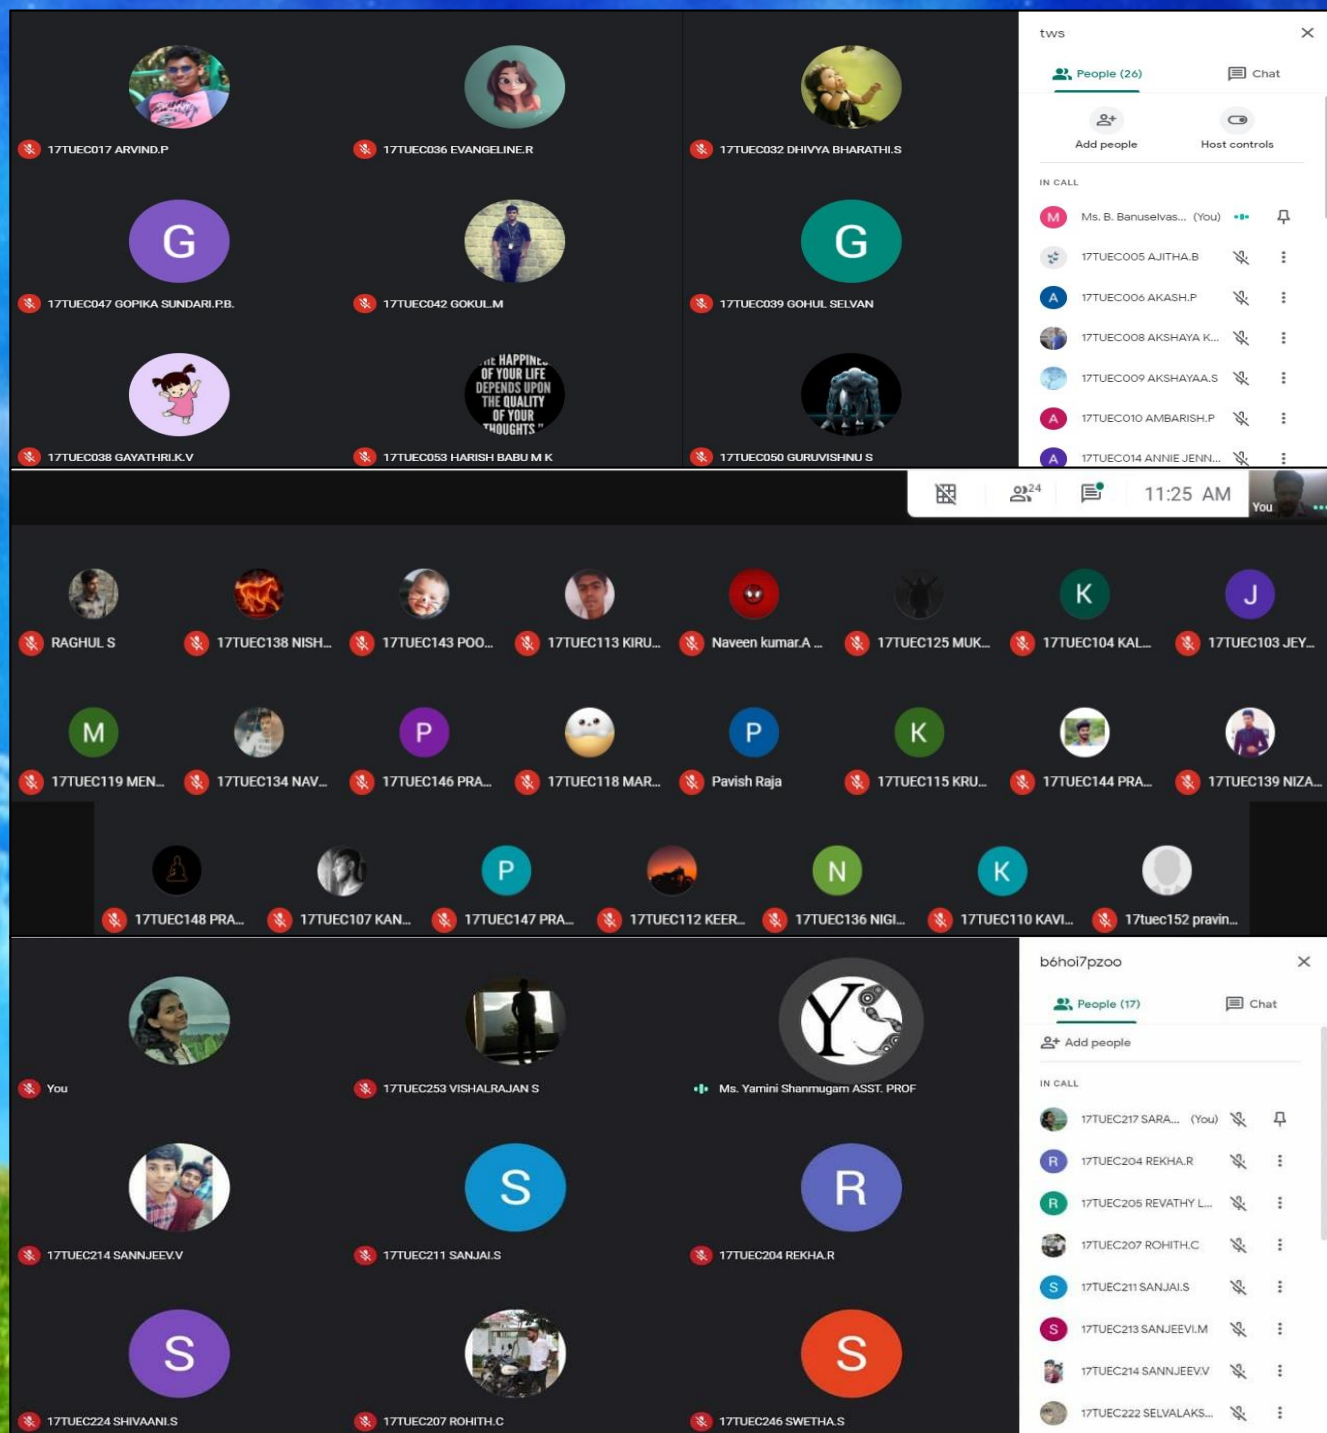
17TUEC017 ARVIND.P

17TUEC036 EVANGELINE.R

17TUEC032 DHIVYA BHARATHI.S

G
17TUEC047 GOPIKA SUNDARI.P.B.

17TUEC042 GOKUL.M

G
17TUEC039 GOHUL SELVAN

17TUEC038 GAYATHRI.K.V

HE HAPPINE OF YOUR LIFE DEPENDS UPON THE QUALITY OF YOUR THOUGHTS
17TUEC053 HARISH BABU M K

17TUEC050 GURUVISHNU S

tws

People (26)
Chat
Add people
Host controls

IN CALL
M Ms. B. Banuselvas... (You)
17TUEC005 AJITHA.B
A 17TUEC006 AKASH.P
17TUEC008 AKSHAYA K...
17TUEC009 AKSHAYAA.S
A 17TUEC010 AMBARISH.P
A 17TUEC014 ANNIE JENN...

24
11:25 AM
You

RAGHUL S
17TUEC138 NISH...
17TUEC143 POO...
17TUEC113 KIRU...
Naveen kumar.A ...
17TUEC125 MUK...
K 17TUEC104 KAL...
J 17TUEC103 JEY...
M 17TUEC119 MEN...
17TUEC134 NAV...
P 17TUEC146 PRA...
17TUEC118 MAR...
P Pavish Raja
K 17TUEC115 KRU...
17TUEC144 PRA...
17TUEC139 NIZA...
17TUEC148 PRA...
17TUEC107 KAN...
P 17TUEC147 PRA...
17TUEC112 KEER...
N 17TUEC136 NIGI...
K 17TUEC110 KAVI...
17tuec152 pravin...

You

17TUEC253 VISHALRAJAN S

Ms. Yamini Shanmugam ASST. PROF

17TUEC214 SANNJEEV.V

S
17TUEC211 SANJAI.S

R
17TUEC204 REKHA.R

S
17TUEC224 SHIVAANI.S

17TUEC207 ROHITH.C

S
17TUEC246 SWETHA.S

b6hoi7pzoo

People (17)
Chat
Add people

IN CALL
17TUEC217 SARA... (You)
R 17TUEC204 REKHA.R
R 17TUEC205 REVATHY L...
17TUEC207 ROHITH.C
S 17TUEC211 SANJAI.S
S 17TUEC213 SANJEEVI.M
17TUEC214 SANNJEEV.V
17TUEC222 SELVALAKS...